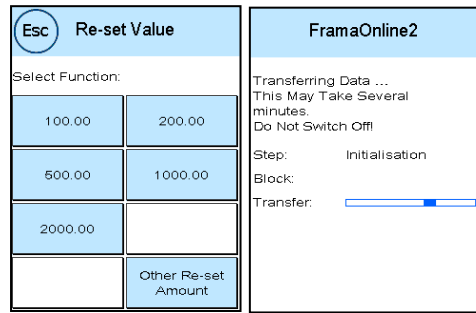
Esc Re-set Value

Select Function:

100.00

200.00

500.00

1000.00

2000.00

Other Re-set Amount

FramaOnline2

Transferring Data ... This May Take Several minutes. Do Not Switch Off!

Step: Initialisation

Block:

Transfer: